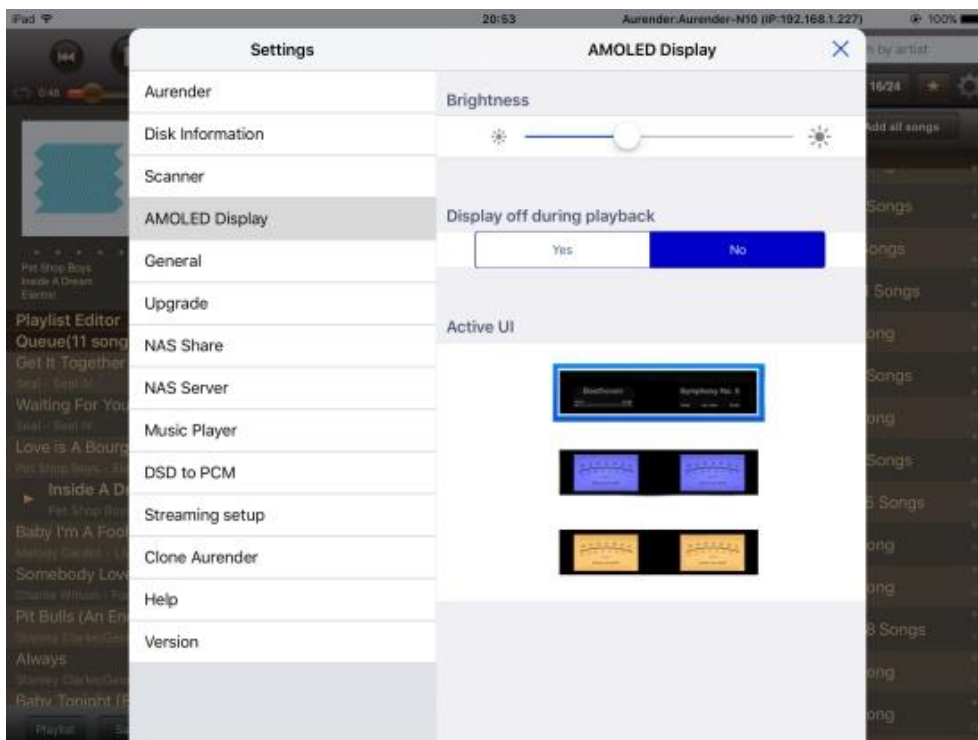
iPad 20:53 Aurender:Aurender-N10 (IP:192.168.1.227) 100%

Settings

Aurender
Disk Information
Scanner
AMOLED Display
General
Upgrade
NAS Share
NAS Server
Music Player
DSD to PCM
Streaming setup
Clone Aurender
Help
Version

AMOLED Display

Brightness

Display off during playback

Yes No

Active UI

Beethoven Symphony No. 5

h by artist
16/24
Add all songs
Songs
ongs
Songs
ong
Songs
ong
Songs
5 Songs
ong
ong
8 Songs
ong
ong

Pet Shop Boys
Inside A Dream
Electric
Playlist Editor
Queue(11 song
Get It Together
Seal - Seal IV
Waiting For You
Seal - Seal IV
Love is A Bourg
Pet Shop Boys
Inside A D
Pet Shop Boys
Baby I'm A Foo
Somebody Low
Pit Bulls (An En
Always
Baby Tonight (
Playlist